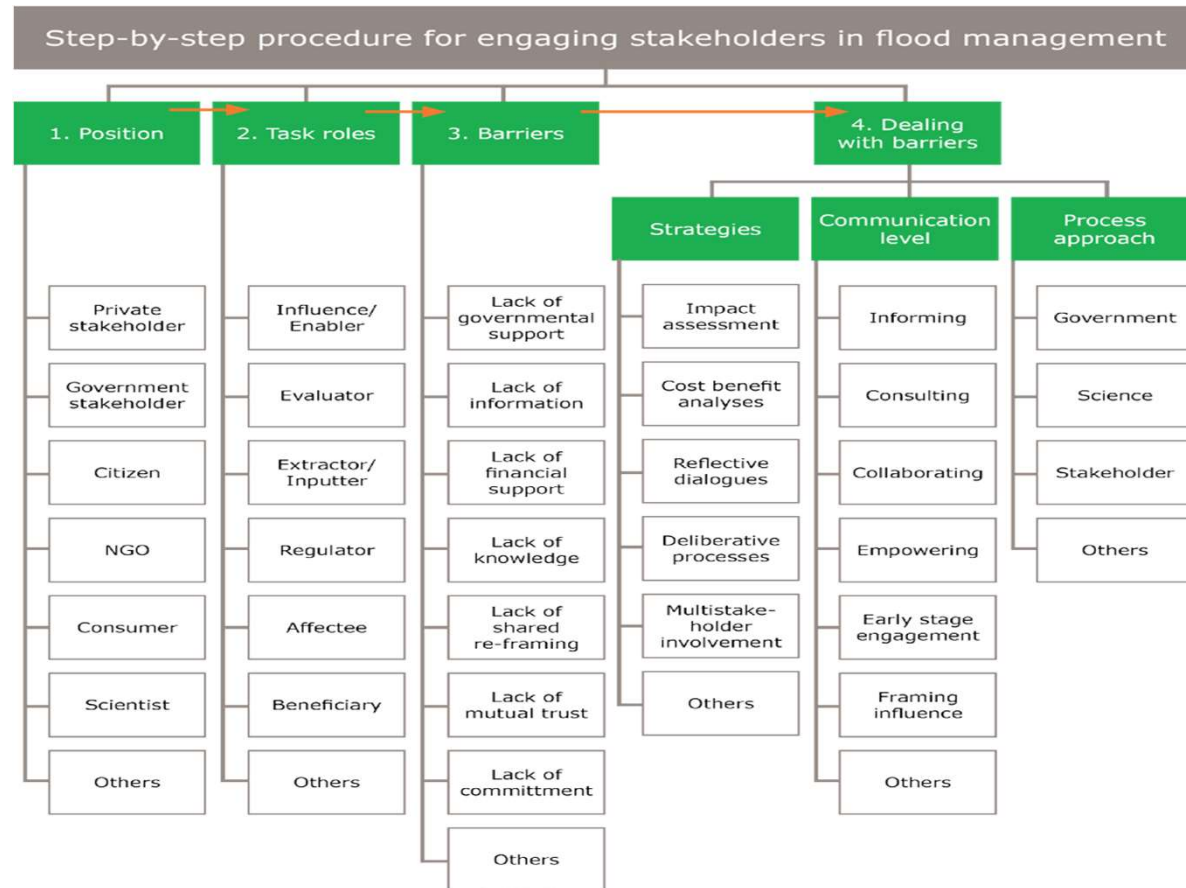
Step-by-step procedure for engaging stakeholders in flood management

1. Position

Private stakeholder

Government stakeholder

Citizen

NGO

Consumer

Scientist

Others

2. Task roles

Influence/ Enabler

Evaluator

Extractor/ Inputter

Regulator

Affectee

Beneficiary

Others

3. Barriers

Lack of governmental support

Lack of information

Lack of financial support

Lack of knowledge

Lack of shared re-framing

Lack of mutual trust

Lack of committment

Others

4. Dealing with barriers

Strategies

Impact assessment

Cost benefit analyses

Reflective dialogues

Deliberative processes

Multistakeholder involvement

Others

Communication level

Informing

Consulting

Collaborating

Empowering

Early stage engagement

Framing influence

Others

Process approach

Government

Science

Stakeholder

Others